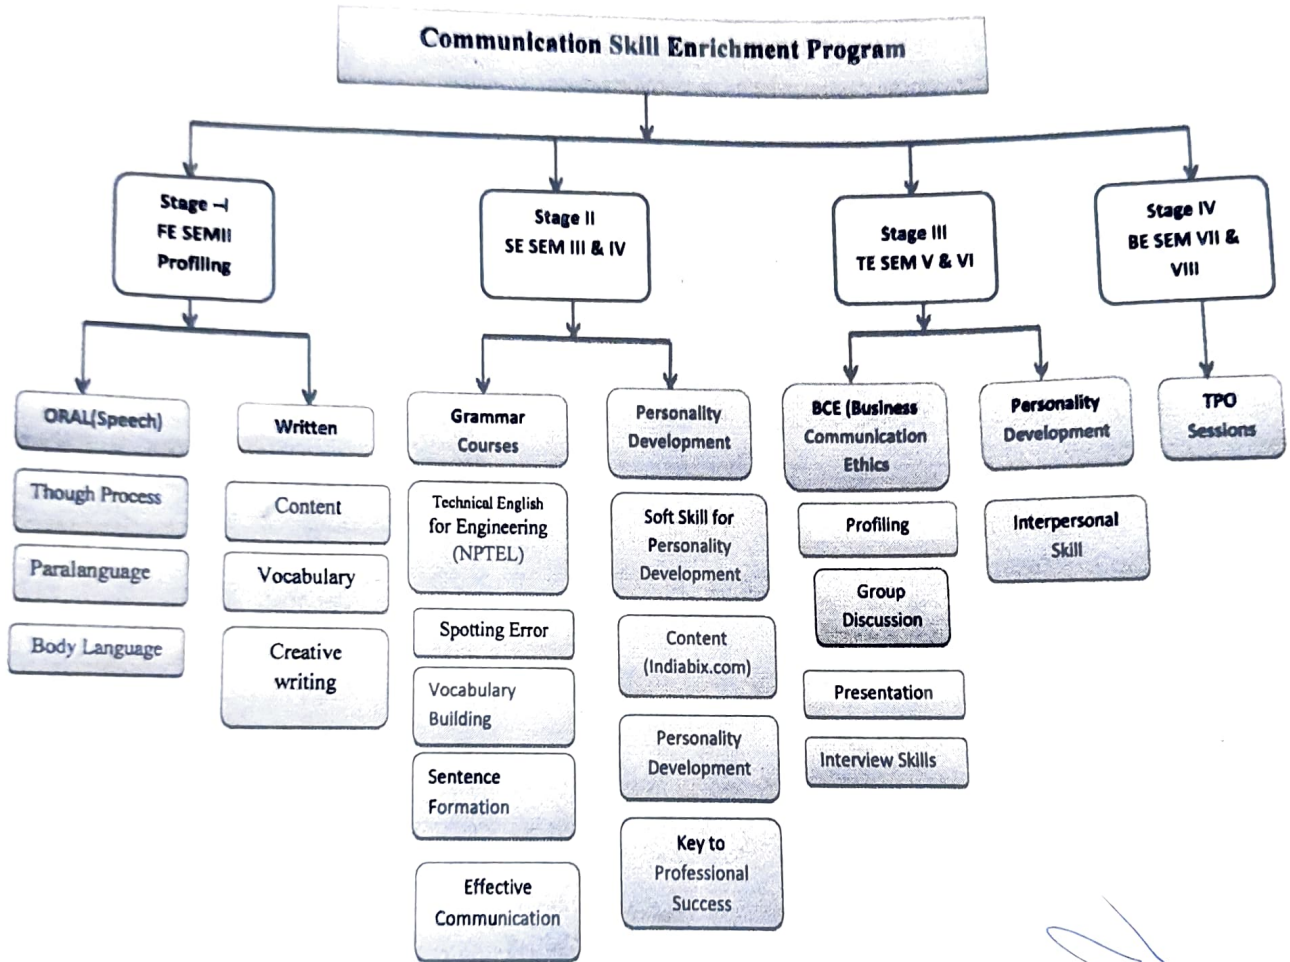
Communication Skill Enrichment Program

Stage –I
FE SEMII
Profiling

ORAL(Speech)

Though Process

Paralanguage

Body Language

Written

Content

Vocabulary

Creative writing

Stage II
SE SEM III & IV

Grammar Courses

Technical English for Engineering (NPTEL)

Spotting Error

Vocabulary Building

Sentence Formation

Effective Communication

Personality Development

Soft Skill for Personality Development

Content (Indiabix.com)

Personality Development

Key to Professional Success

Stage III
TE SEM V & VI

BCE (Business Communication Ethics

Profiling

Group Discussion

Presentation

Interview Skills

Personality Development

Interpersonal Skill

Stage IV
BE SEM VII & VIII

TPO Sessions